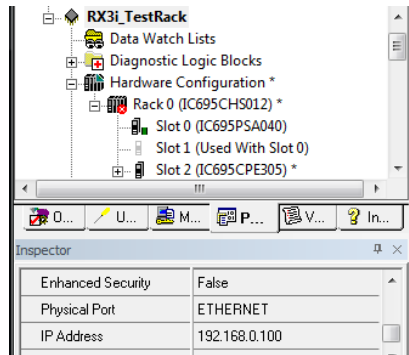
RX3i_TestRack
Data Watch Lists
Diagnostic Logic Blocks
Hardware Configuration *
Rack 0 (IC695CHS012) *
Slot 0 (IC695PSA040)
Slot 1 (Used With Slot 0)
Slot 2 (IC695CPE305) *
III
O... U... M... P... V... In...
Inspector

| Enhanced Security | False |
|---|---|
| Physical Port | ETHERNET |
| IP Address | 192.168.0.100 |